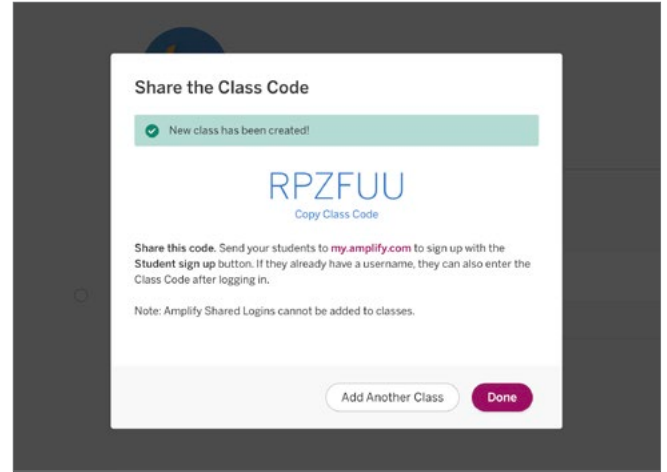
Share the Class Code

New class has been created!

RPZFUU
Copy Class Code

**Share this code.** Send your students to **my.amplify.com** to sign up with the **Student sign up** button. If they already have a username, they can also enter the Class Code after logging in.

Note: Amplify Shared Logins cannot be added to classes.

Add Another Class

Done